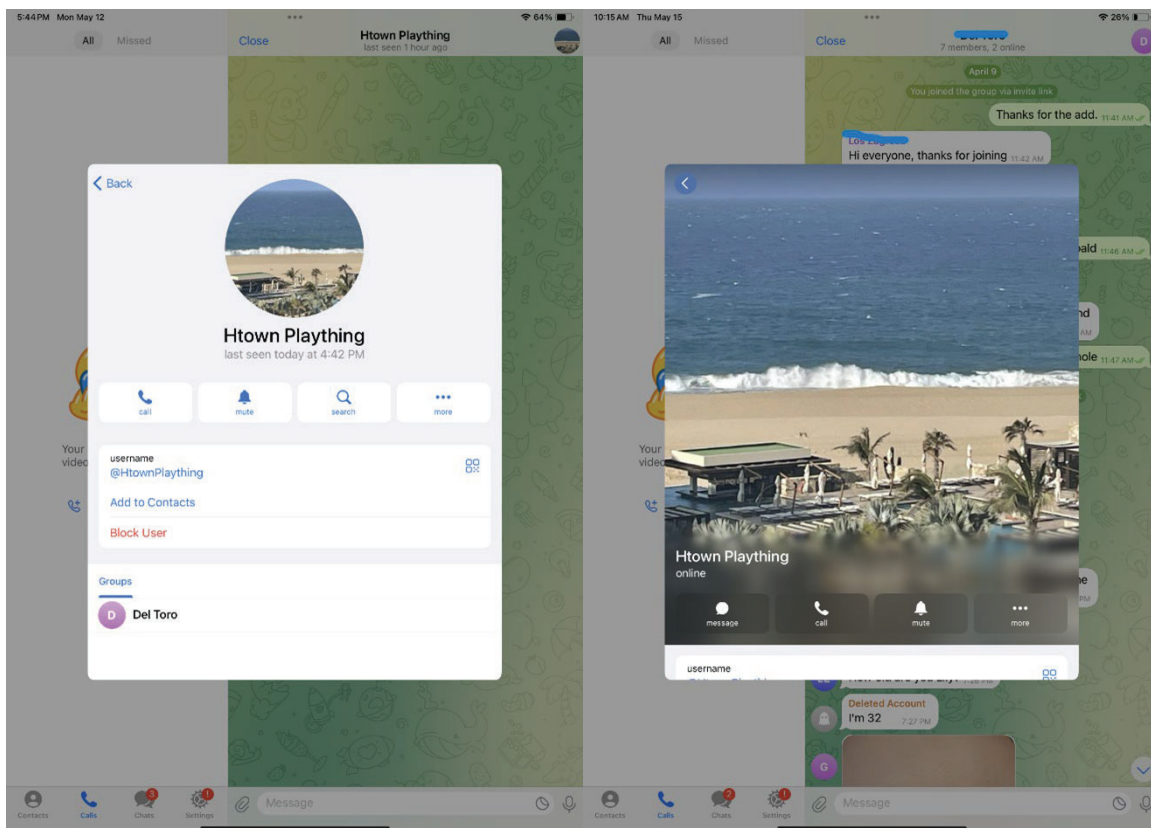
5:44 PM Mon May 12
64%
All Missed
Close
Htown Plaything
last seen 1 hour ago

Back

Htown Plaything
last seen today at 4:42 PM

call
mute
search
more

username
@HtownPlaything
Add to Contacts
Block User

Groups
D Del Toro

Your
video

Contacts Calls Chats Settings
Message

10:15 AM Thu May 15
26%
All Missed
Close
7 members, 2 online
April 9
You joined the group via invite link
Thanks for the add. 11:41 AM
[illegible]
Hi everyone, thanks for joining 11:42 AM
ald 11:46 AM
nd
AM
hole 11:47 AM

Htown Plaything
online
message
call
mute
more

username
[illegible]

Deleted Account
I'm 32 7:27 PM

Your
vide

Contacts Calls Chats Settings
Message